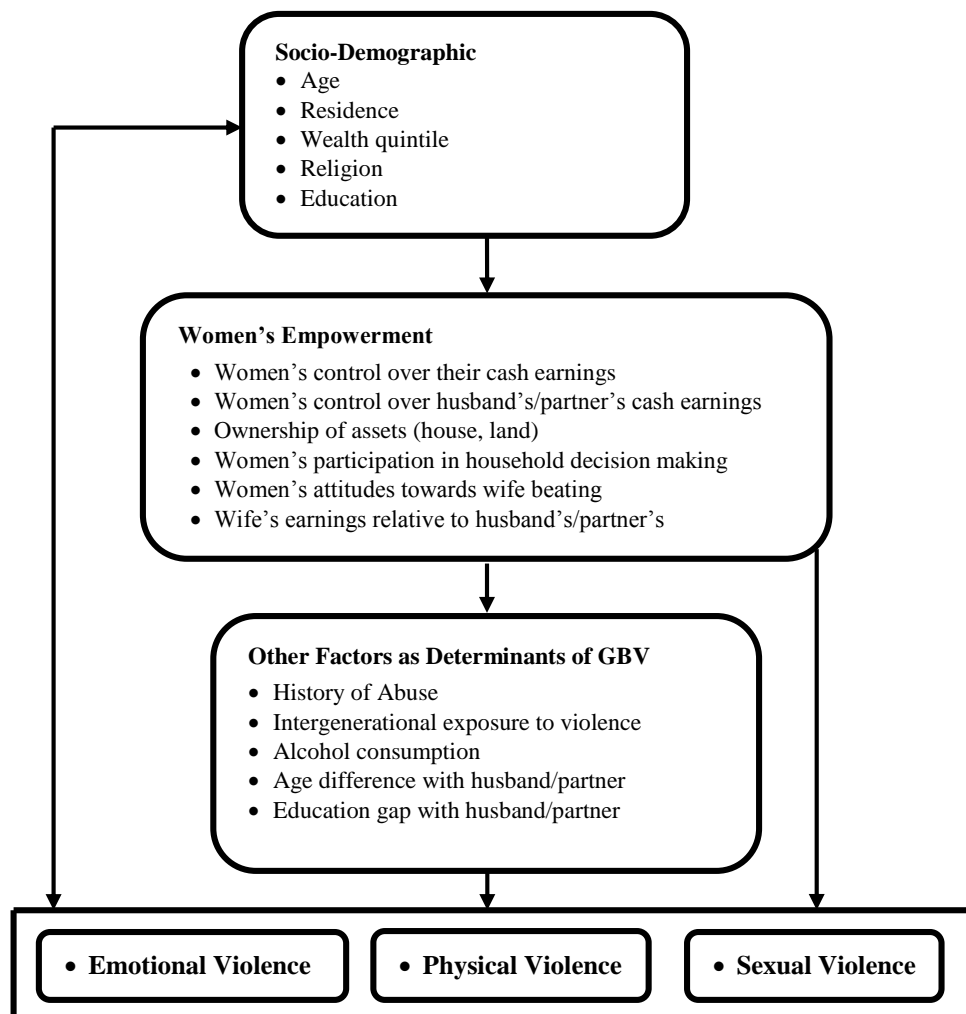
Socio-Demographic
- Age
- Residence
- Wealth quintile
- Religion
- Education

Women's Empowerment
- Women's control over their cash earnings
- Women's control over husband's/partner's cash earnings
- Ownership of assets (house, land)
- Women's participation in household decision making
- Women's attitudes towards wife beating
- Wife's earnings relative to husband's/partner's

Other Factors as Determinants of GBV
- History of Abuse
- Intergenerational exposure to violence
- Alcohol consumption
- Age difference with husband/partner
- Education gap with husband/partner

- Emotional Violence
- Physical Violence
- Sexual Violence